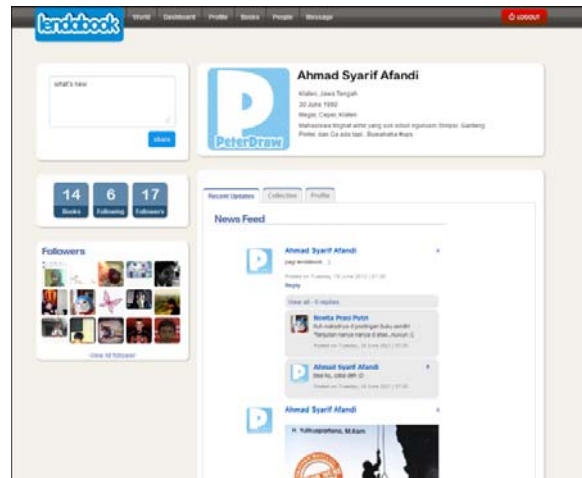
landobook World Dashboard Profile Books People Message LOGOUT

what's new

share

PeterDraw

Ahmad Syarif Afandi

Klaten, Jawa Tengah
30 June 1992
Wegar, Cepar, Klaten
Mahasiswa tingkat akhir yang sok sibuk ngurusin Skripsi. Ganteng Pinter dan Ga ada tapi.. Buwahaha #ups

14 Books
6 Following
17 Followers

Followers

View All follower

Recent Updates Collection Profile

News Feed

Ahmad Syarif Afandi
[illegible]
Posted on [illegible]
Reply

View all - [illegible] replies

Novita Prasi Putri
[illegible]
Posted on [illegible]

Ahmad Syarif Afandi
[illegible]
Posted on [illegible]

Ahmad Syarif Afandi
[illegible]